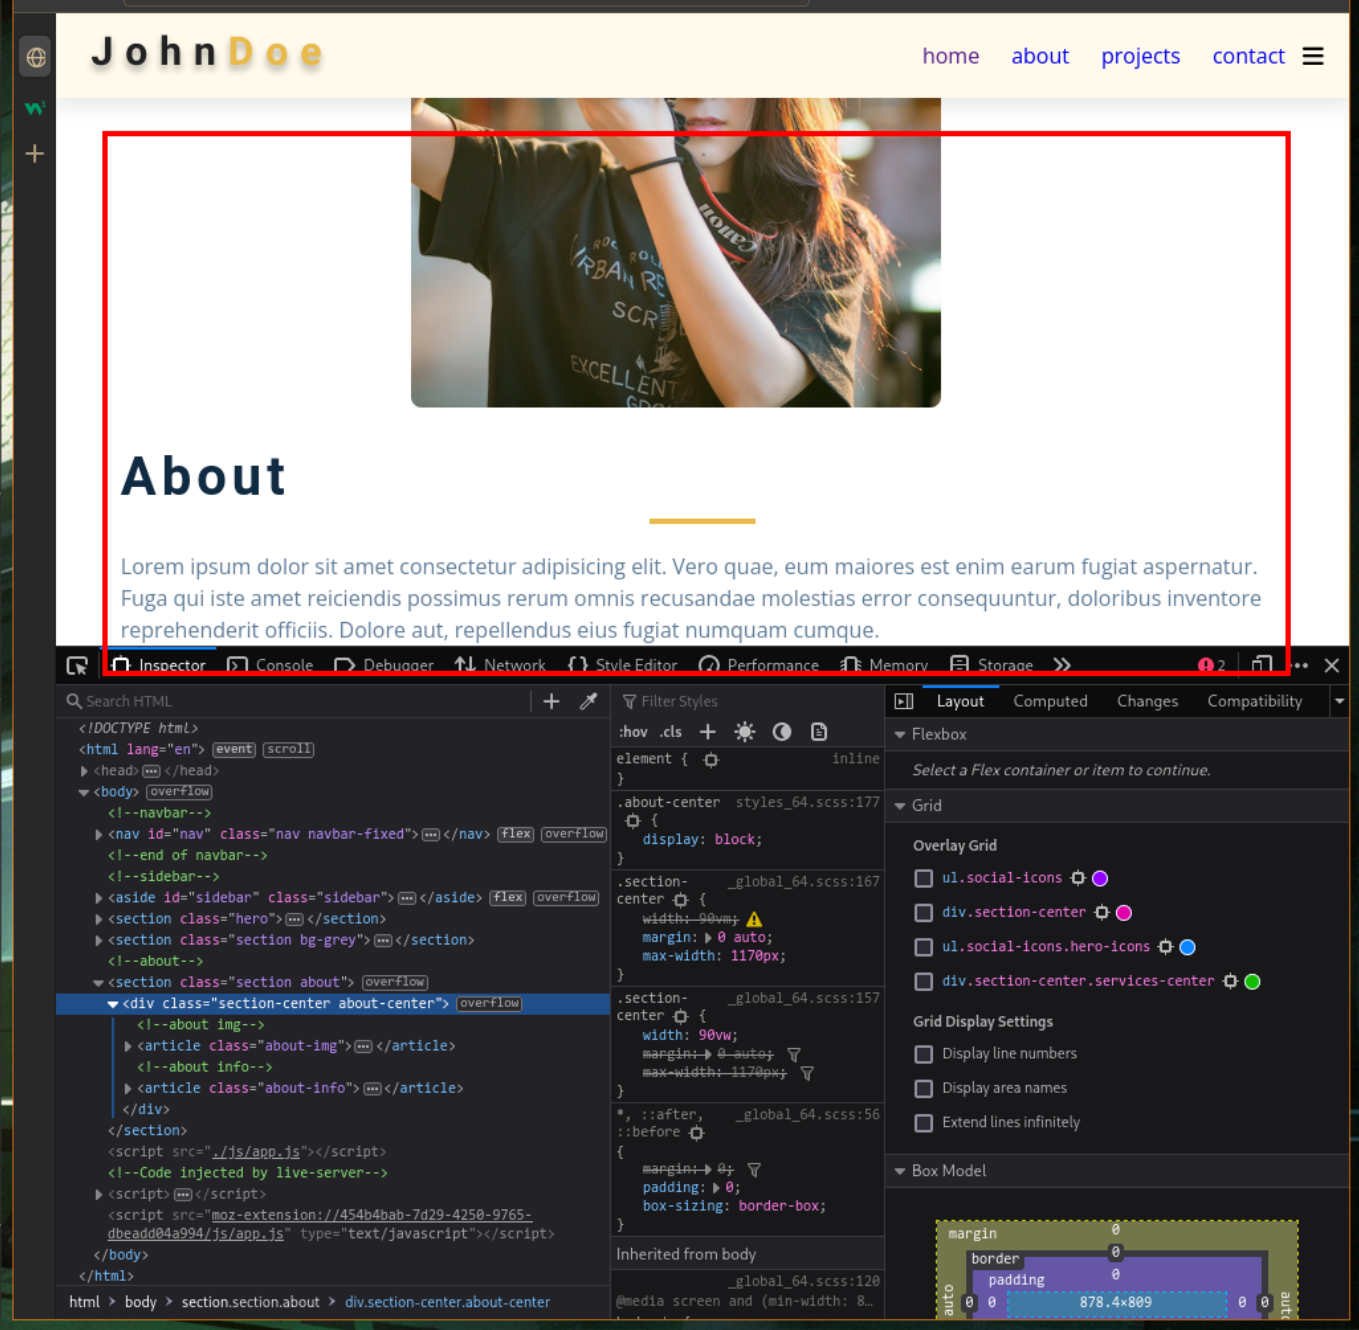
JohnDoe

home about projects contact

About

Lorem ipsum dolor sit amet consectetur adipisicing elit. Vero quae, eum maiores est enim earum fugiat aspernatur. Fuga qui iste amet reiciendis possimus rerum omnis recusandae molestias error consequuntur, doloribus inventore reprehenderit officiis. Dolore aut, repellendus eius fugiat numquam cumque.

Inspector Console Debugger Network Style Editor Performance Memory Storage 2

Search HTML

<!DOCTYPE html>
<html lang="en"> event scroll
<head> ··· </head>
<body> overflow
<!--navbar-->
<nav id="nav" class="nav navbar-fixed"> ··· </nav> flex overflow
<!--end of navbar-->
<!--sidebar-->
<aside id="sidebar" class="sidebar"> ··· </aside> flex overflow
<section class="hero"> ··· </section>
<section class="section bg-grey"> ··· </section>
<!--about-->
<section class="section about"> overflow
<div class="section-center about-center"> overflow
<!--about img-->
<article class="about-img"> ··· </article>
<!--about info-->
<article class="about-info"> ··· </article>
</div>
</section>
<script src="./js/app.js"></script>
<!--Code injected by live-server-->
<script> ··· </script>
<script src="moz-extension://454b4bab-7d29-4250-9765-dbeadd04a994/js/app.js" type="text/javascript"></script>
</body>
</html>

html > body > section.section.about > div.section-center.about-center

Filter Styles
:hov .cls
element { inline
}
.about-center styles_64.scss:177
{
display: block;
}
.section-center _global_64.scss:167
{
width: 90vw;
margin: 0 auto;
max-width: 1170px;
}
.section-center _global_64.scss:157
{
width: 90vw;
margin: 0 auto;
max-width: 1170px;
}
*, ::after, _global_64.scss:56
::before
{
margin: 0;
padding: 0;
box-sizing: border-box;
}
Inherited from body
_global_64.scss:120
@media screen and (min-width: 8…

Layout Computed Changes Compatibility
Flexbox
Select a Flex container or item to continue.
Grid
Overlay Grid
ul.social-icons
div.section-center
ul.social-icons.hero-icons
div.section-center.services-center
Grid Display Settings
Display line numbers
Display area names
Extend lines infinitely
Box Model
margin 0
border 0
padding 0
auto 0 0 878.4×809 0 0 auto